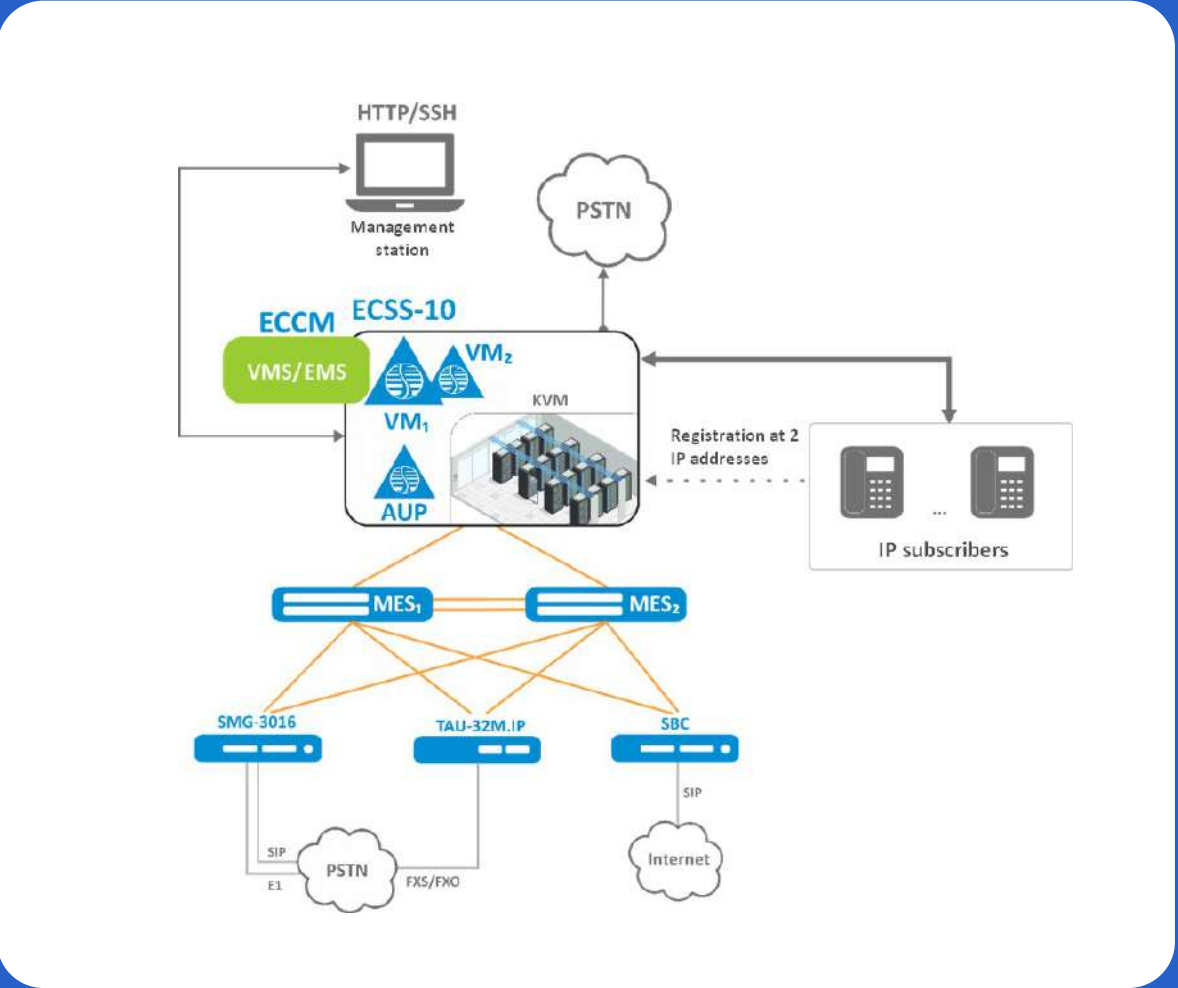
HTTP/SSH

Management station

PSTN

ECCM

ECSS-10

VMS/EMS

$VM_2$

$VM_1$

KVM

Registration at 2 IP addresses

AUP

...

IP subscribers

$MES_1$

$MES_2$

SMG-3016

TAU-32M.IP

SBC

SIP

SIP

PSTN

E1

FXS/FXO

Internet